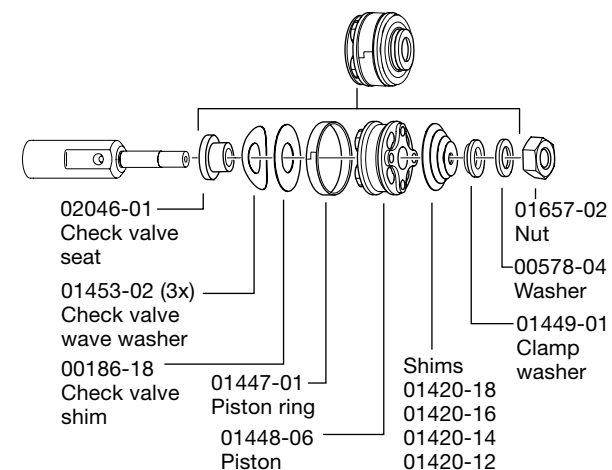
02046-01
Check valve seat

01453-02 (3x)
Check valve wave washer

00186-18
Check valve shim

01447-01
Piston ring

01448-06
Piston

Shims
01420-18
01420-16
01420-14
01420-12

01449-01
Clamp washer

00578-04
Washer

01657-02
Nut